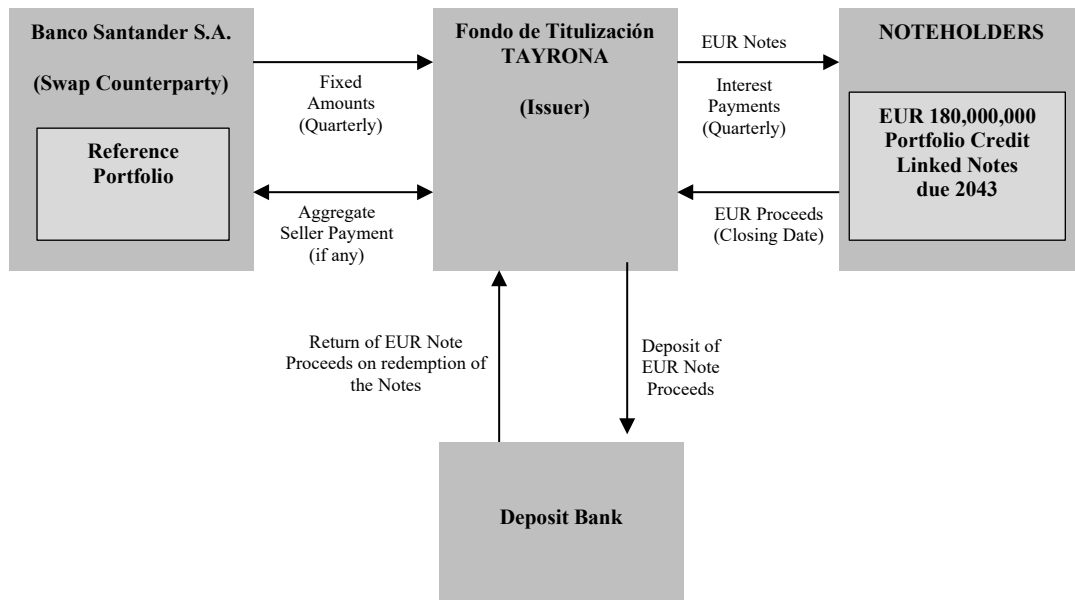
Banco Santander S.A.

(Swap Counterparty)

Reference Portfolio

Fixed Amounts (Quarterly)

Aggregate Seller Payment (if any)

Fondo de Titulización TAYRONA

(Issuer)

EUR Notes

Interest Payments (Quarterly)

EUR Proceeds (Closing Date)

NOTEHOLDERS

EUR 180,000,000 Portfolio Credit Linked Notes due 2043

Return of EUR Note Proceeds on redemption of the Notes

Deposit of EUR Note Proceeds

Deposit Bank